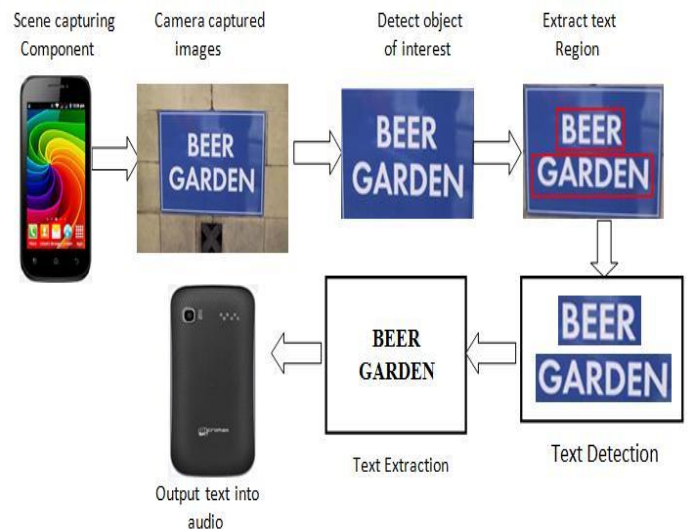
Scene capturing Component

Camera captured images

BEER GARDEN

Detect object of interest

BEER GARDEN

Extract text Region

BEER GARDEN

BEER GARDEN

Text Detection

BEER GARDEN

Text Extraction

Output text into audio